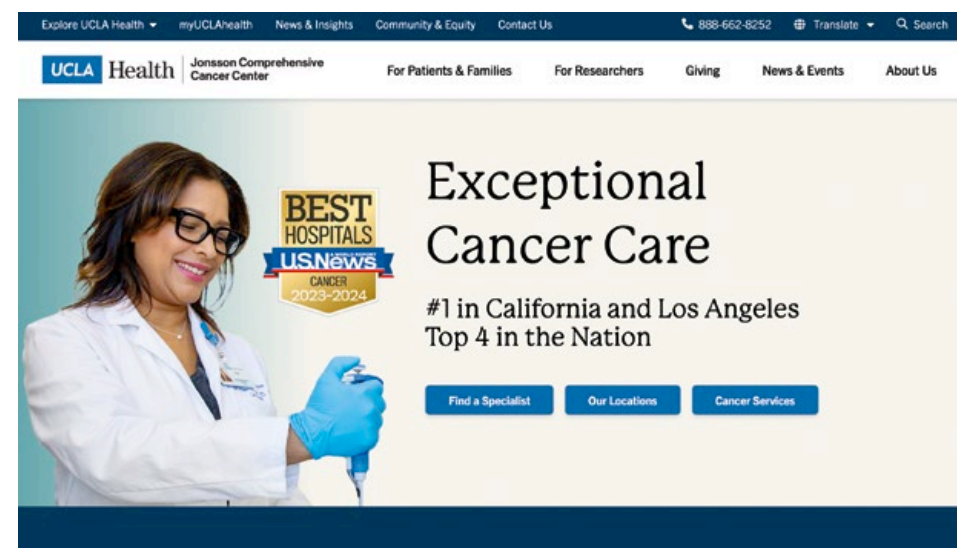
Explore UCLA Health myUCLAhealth News & Insights Community & Equity Contact Us 888-662-8252 Translate Search

UCLA Health Jonsson Comprehensive Cancer Center

For Patients & Families For Researchers Giving News & Events About Us

BEST HOSPITALS U.S.News CANCER 2023-2024

Exceptional Cancer Care

#1 in California and Los Angeles
Top 4 in the Nation

Find a Specialist
Our Locations
Cancer Services